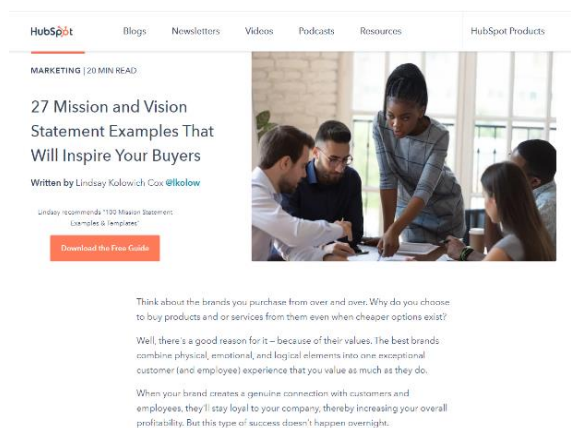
HubSpot Blogs Newsletters Videos Podcasts Resources HubSpot Products

MARKETING | 20 MIN READ

27 Mission and Vision Statement Examples That Will Inspire Your Buyers

Written by Lindsay Kolowich Cox @lkolow

Lindsay recommends "100 Mission Statement Examples & Templates"

Download the Free Guide

Think about the brands you purchase from over and over. Why do you choose to buy products and or services from them even when cheaper options exist?

Well, there's a good reason for it – because of their values. The best brands combine physical, emotional, and logical elements into one exceptional customer (and employee) experience that you value as much as they do.

When your brand creates a genuine connection with customers and employees, they'll stay loyal to your company, thereby increasing your overall profitability. But this type of success doesn't happen overnight.